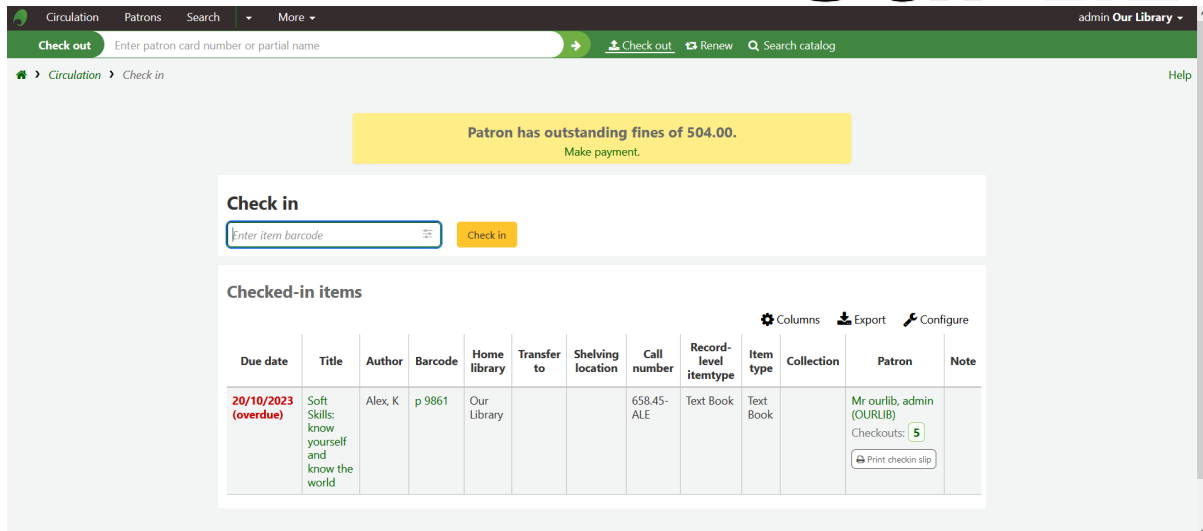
Circulation Patrons Search More

admin Our Library

Check out Enter patron card number or partial name

Check out Renew Search catalog

Circulation › Check in

Help

Patron has outstanding fines of 504.00.
Make payment.

Check in

Enter item barcode

Check in

Checked-in items

Columns Export Configure

| Due date | Title | Author | Barcode | Home library | Transfer to | Shelving location | Call number | Record-level itemtype | Item type | Collection | Patron | Note |
|---|---|---|---|---|---|---|---|---|---|---|---|---|
| 20/10/2023 (overdue) | Soft Skills: know yourself and know the world | Alex, K | p 9861 | Our Library | | | 658.45-ALE | Text Book | Text Book | | Mr ourlib, admin (OURLIB) Checkouts: 5 Print checkin slip | |